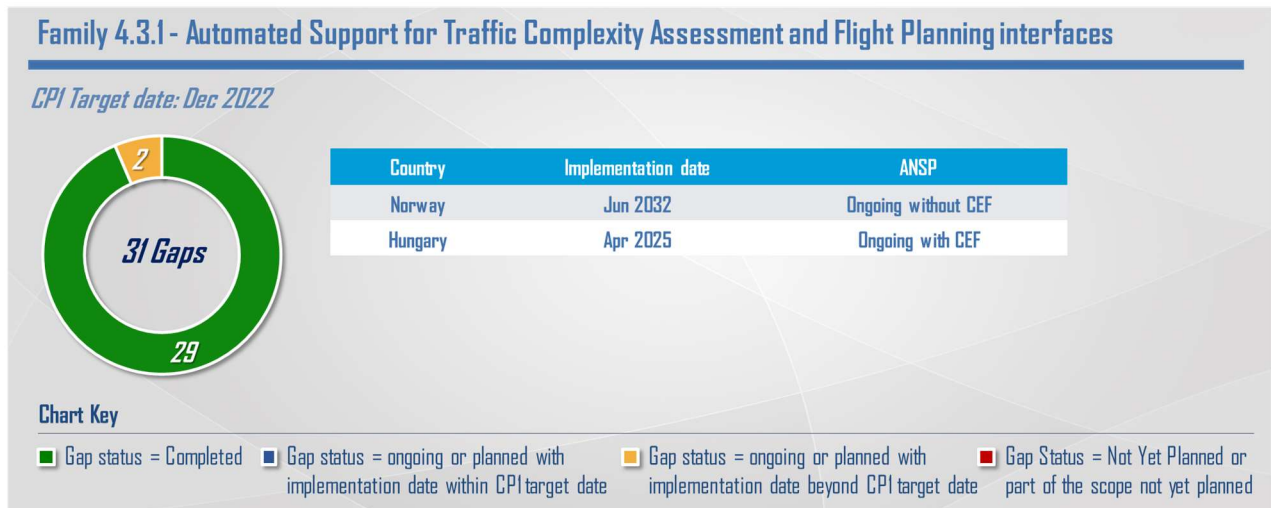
Family 4.3.1 - Automated Support for Traffic Complexity Assessment and Flight Planning interfaces

CP1 Target date: Dec 2022

2

31 Gaps

29

| Country | Implementation date | ANSP |
|---|---|---|
| Norway | Jun 2032 | Ongoing without CEF |
| Hungary | Apr 2025 | Ongoing with CEF |

Chart Key

Gap status = Completed

Gap status = ongoing or planned with implementation date within CP1 target date

Gap status = ongoing or planned with implementation date beyond CP1 target date

Gap Status = Not Yet Planned or part of the scope not yet planned